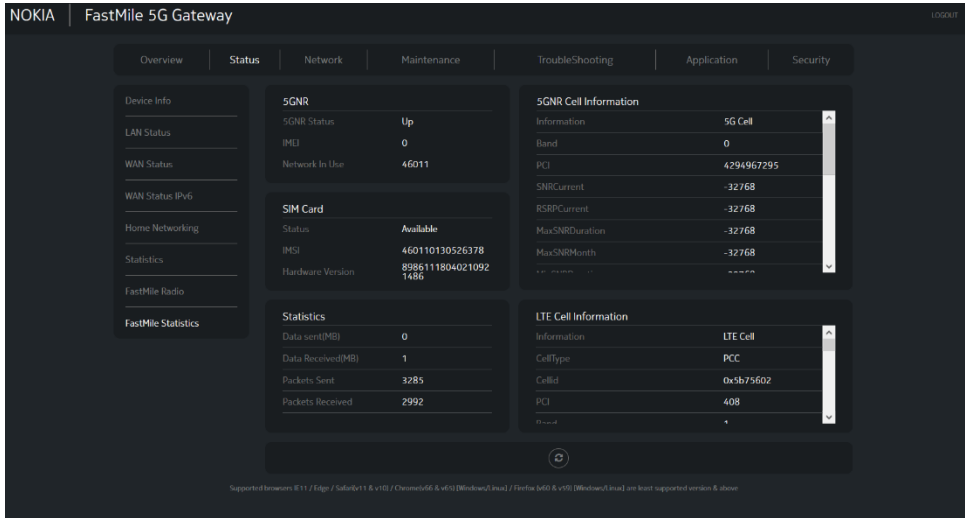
NOKIA | FastMile 5G Gateway

LOGOUT

Overview | Status | Network | Maintenance | TroubleShooting | Application | Security

Device Info
LAN Status
WAN Status
WAN Status IPv6
Home Networking
Statistics
FastMile Radio
FastMile Statistics

5GNR

| | |
|---|---|
| 5GNR Status | Up |
| IMEI | 0 |
| Network In Use | 46011 |

SIM Card

| | |
|---|---|
| Status | Available |
| IMSI | 460110130526378 |
| Hardware Version | 89861118040210921486 |

Statistics

| | |
|---|---|
| Data sent(MB) | 0 |
| Data Received(MB) | 1 |
| Packets Sent | 3285 |
| Packets Received | 2992 |

5GNR Cell Information

| | |
|---|---|
| Information | 5G Cell |
| Band | 0 |
| PCI | 4294967295 |
| SNRCurrent | -32768 |
| RSRPCurrent | -32768 |
| MaxSNRDuration | -32768 |
| MaxSNRMonth | -32768 |
| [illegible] | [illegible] |

LTE Cell Information

| | |
|---|---|
| Information | LTE Cell |
| CellType | PCC |
| CellId | 0x5b75602 |
| PCI | 408 |
| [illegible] | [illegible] |

Supported browsers IE11 / Edge / Safari(v11 & v10) / Chrome(v66 & v65) [Windows/Linux] / Firefox (v60 & v59) [Windows/Linux] are least supported version & above